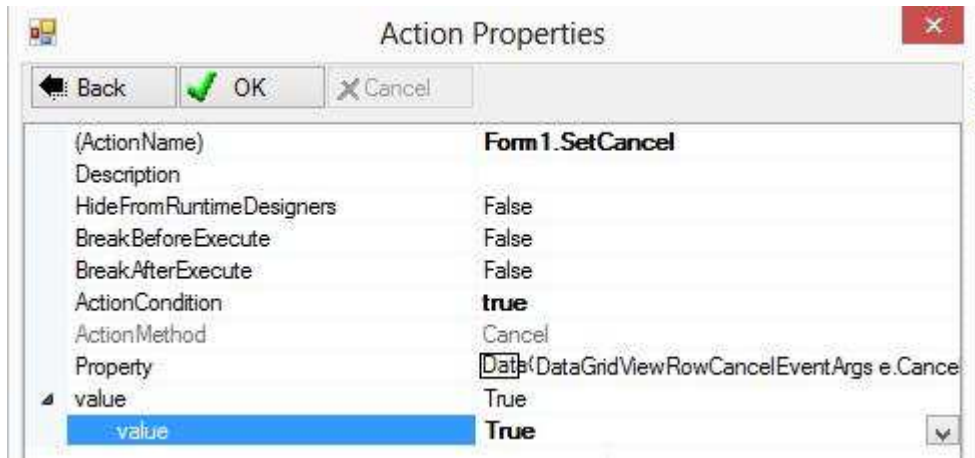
Action Properties

Back OK Cancel

| | |
|---|---|
| (ActionName) | Form1.SetCancel |
| Description | |
| HideFromRuntimeDesigners | False |
| BreakBeforeExecute | False |
| BreakAfterExecute | False |
| ActionCondition | true |
| ActionMethod | Cancel |
| Property | Data(DataGridViewRowCancelEventArgs e.Cance |
| value | True |
| value | True |